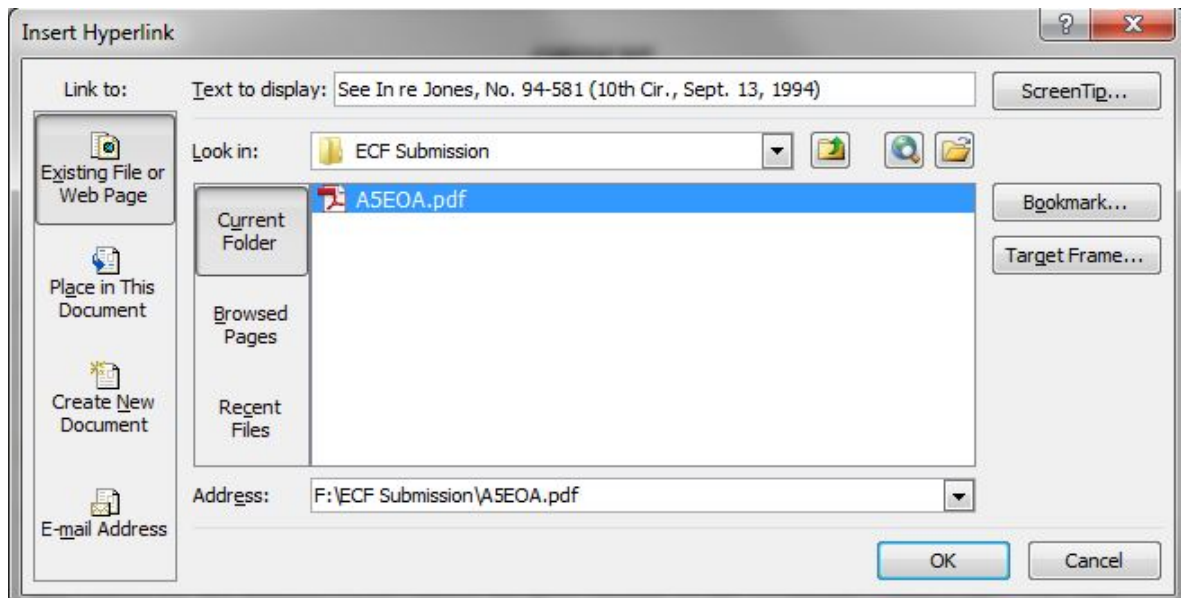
Insert Hyperlink

?

X

Link to:

Existing File or Web Page

Place in This Document

Create New Document

E-mail Address

Text to display: See In re Jones, No. 94-581 (10th Cir., Sept. 13, 1994)

ScreenTip...

Look in: ECF Submission

Current Folder

Browsed Pages

Recent Files

A5EOA.pdf

Bookmark...

Target Frame...

Address: F:\ECF Submission\A5EOA.pdf

OK

Cancel